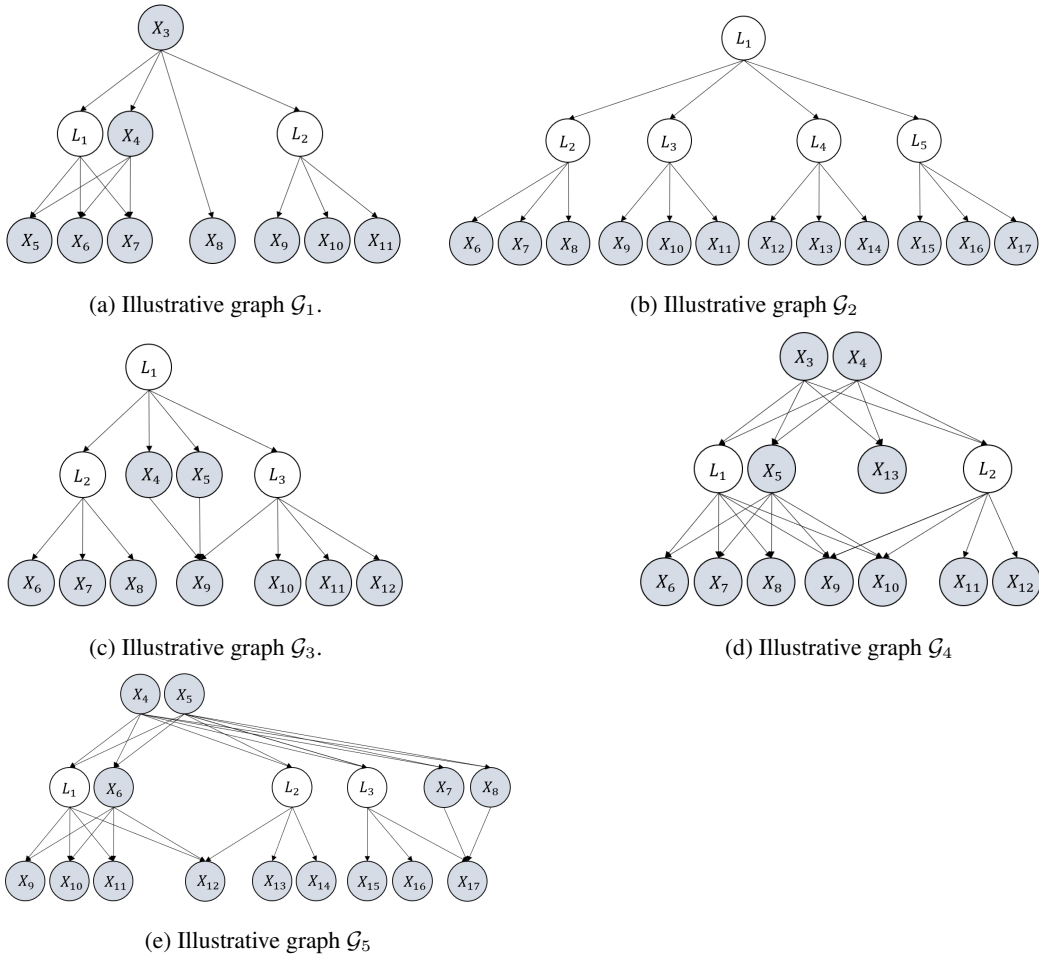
$X_3$

$L_1$ $X_4$ $L_2$

$X_5$ $X_6$ $X_7$ $X_8$ $X_9$ $X_{10}$ $X_{11}$

(a) Illustrative graph $\mathcal{G}_1$.

$L_1$

$L_2$ $L_3$ $L_4$ $L_5$

$X_6$ $X_7$ $X_8$ $X_9$ $X_{10}$ $X_{11}$ $X_{12}$ $X_{13}$ $X_{14}$ $X_{15}$ $X_{16}$ $X_{17}$

(b) Illustrative graph $\mathcal{G}_2$

$L_1$

$L_2$ $X_4$ $X_5$ $L_3$

$X_6$ $X_7$ $X_8$ $X_9$ $X_{10}$ $X_{11}$ $X_{12}$

(c) Illustrative graph $\mathcal{G}_3$.

$X_3$ $X_4$

$L_1$ $X_5$ $X_{13}$ $L_2$

$X_6$ $X_7$ $X_8$ $X_9$ $X_{10}$ $X_{11}$ $X_{12}$

(d) Illustrative graph $\mathcal{G}_4$

$X_4$ $X_5$

$L_1$ $X_6$ $L_2$ $L_3$ $X_7$ $X_8$

$X_9$ $X_{10}$ $X_{11}$ $X_{12}$ $X_{13}$ $X_{14}$ $X_{15}$ $X_{16}$ $X_{17}$

(e) Illustrative graph $\mathcal{G}_5$